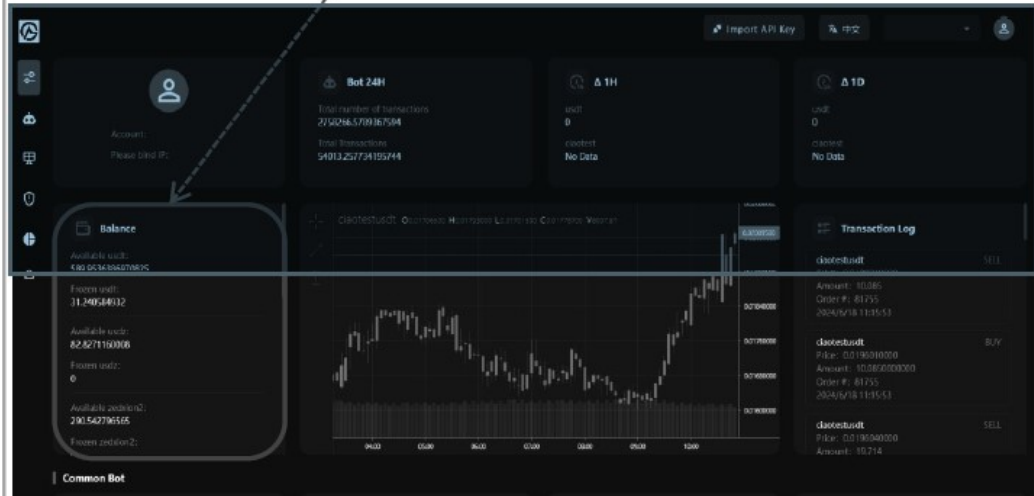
Import API Key
中文

Bot 24H
Total number of transactions
2150266.5789367584
Total Transactions
54013.257734195744

Δ 1H
usdt
0
ciaotest
No Data

Δ 1D
usdt
0
ciaotest
No Data

Account:
Please bind IP:

Balance
Available usdt:
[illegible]
Frozen usdt:
31.240584932
Available usdz:
82.8271160008
Frozen usdz:
0
Available zedsion2:
290.542796565
Frozen zedsion2:

ciaotestusdt

Transaction Log
ciaotestusdt
SELL
Amount: 10.886
Order #: 81755
2024/6/18 11:15:53
ciaotestusdt
BUY
Price: 0.0196010000
Amount: 10.0850000000
Order #: 81755
2024/6/18 11:15:53
ciaotestusdt
SELL
Price: 0.0196040000
Amount: 10.214

Common Bot